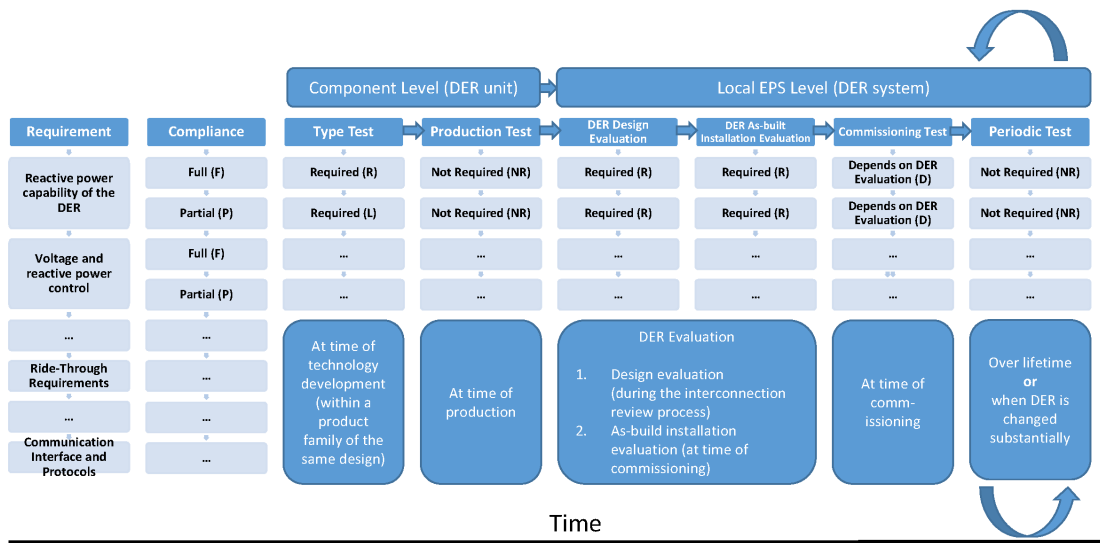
Component Level (DER unit)

Local EPS Level (DER system)

| Requirement | Compliance | Type Test | Production Test | DER Design Evaluation | DER As-built Installation Evaluation | Commissioning Test | Periodic Test |
|---|---|---|---|---|---|---|---|
| Reactive power capability of the DER | Full (F) | Required (R) | Not Required (NR) | Required (R) | Required (R) | Depends on DER Evaluation (D) | Not Required (NR) |
| | Partial (P) | Required (L) | Not Required (NR) | Required (R) | Required (R) | Depends on DER Evaluation (D) | Not Required (NR) |
| Voltage and reactive power control | Full (F) | ... | ... | ... | ... | ... | ... |
| | Partial (P) | ... | ... | ... | ... | ... | ... |
| ... | ... | | | | | | |
| Ride-Through Requirements | ... | | | | | | |
| ... | ... | | | | | | |
| Communication Interface and Protocols | ... | | | | | | |

At time of technology development (within a product family of the same design)

At time of production

DER Evaluation

1. Design evaluation (during the interconnection review process)
2. As-build installation evaluation (at time of commissioning)

At time of comm-issioning

Over lifetime or when DER is changed substantially

Time